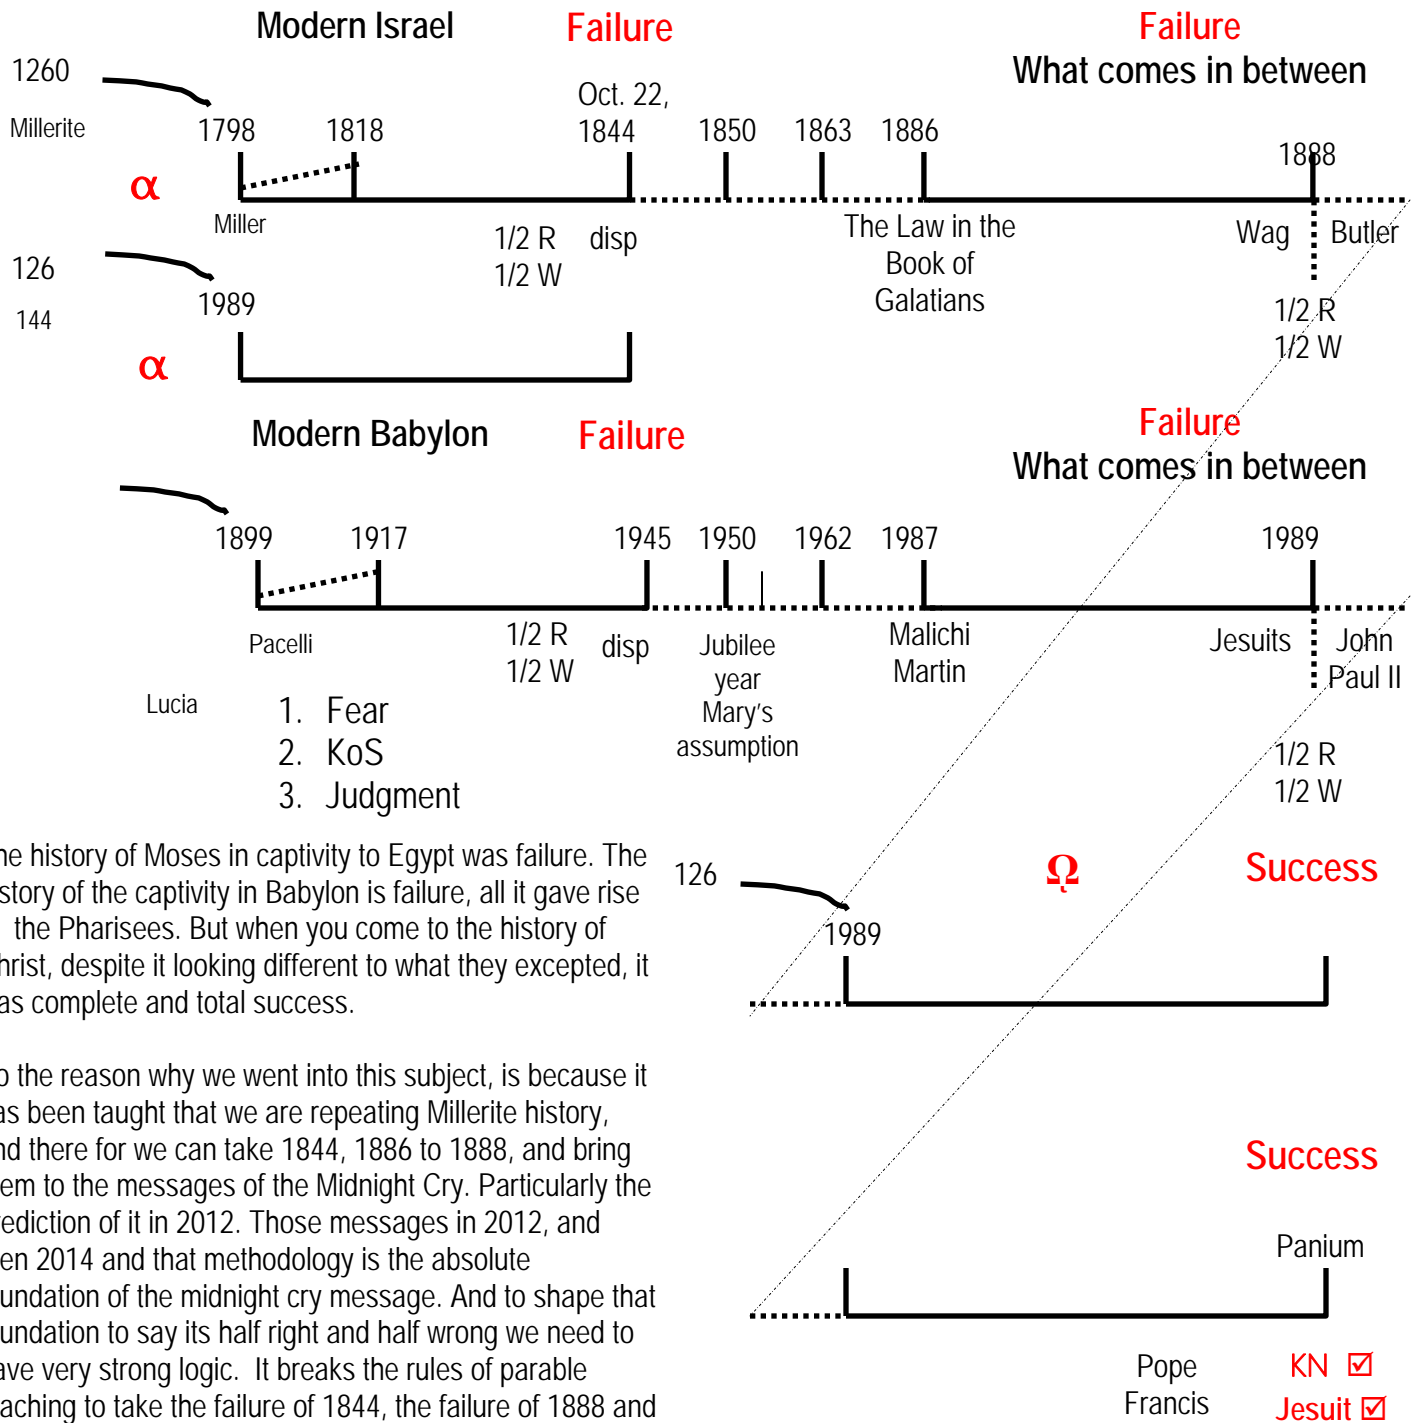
Modern Israel

Failure

Failure
What comes in between

1260

Millerite

1798 1818

Oct. 22, 1844

1850 1863 1886

1888

α

Miller

1/2 R
1/2 W

disp

The Law in the Book of Galatians

Wag

Butler

126

144

1989

1/2 R
1/2 W

α

Modern Babylon

Failure

Failure
What comes in between

1899 1917

1945 1950 1962 1987

1989

Pacelli

1/2 R
1/2 W

disp

Jubilee year
Mary's assumption

Malichi Martin

Jesuits

John Paul II

Lucia

1. Fear
2. KoS
3. Judgment

1/2 R
1/2 W

he history of Moses in captivity to Egypt was failure. The story of the captivity in Babylon is failure, all it gave rise the Pharisees. But when you come to the history of hrist, despite it looking different to what they excepted, it as complete and total success.

126

Ω

Success

1989

o the reason why we went into this subject, is because it as been taught that we are repeating Millerite history, nd there for we can take 1844, 1886 to 1888, and bring em to the messages of the Midnight Cry. Particularly the ediction of it in 2012. Those messages in 2012, and en 2014 and that methodology is the absolute undation of the midnight cry message. And to shape that undation to say its half right and half wrong we need to ave very strong logic. It breaks the rules of parable aching to take the failure of 1844, the failure of 1888 and

Success

Panium

Pope Francis

KN ☑

Jesuit ☑